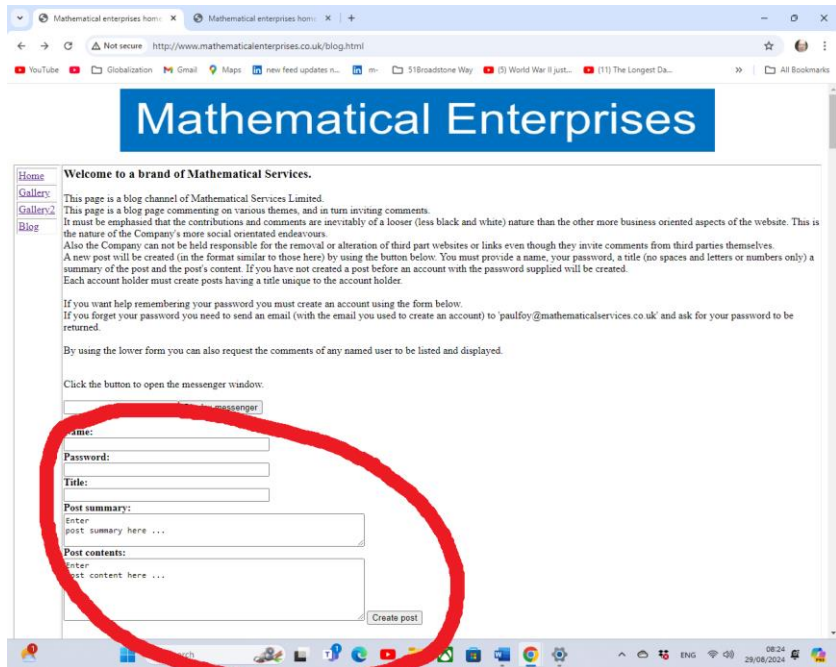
Mathematical enterprises home ×
Mathematical enterprises home ×
+
Not secure http://www.mathematicalenterprises.co.uk/blog.html
YouTube
Globalization
Gmail
Maps
new feed updates n...
m-
51Broadstone Way
(5) World War II just...
(11) The Longest Da...
All Bookmarks

Mathematical Enterprises

Home
Gallery
Gallery2
Blog

**Welcome to a brand of Mathematical Services.**

This page is a blog channel of Mathematical Services Limited.
This page is a blog page commenting on various themes, and in turn inviting comments.
It must be emphasised that the contributions and comments are inevitably of a looser (less black and white) nature than the other more business oriented aspects of the website. This is the nature of the Company's more social orientated endeavours.
Also the Company can not be held responsible for the removal or alteration of third part websites or links even though they invite comments from third parties themselves.
A new post will be created (in the format similar to those here) by using the button below. You must provide a name, your password, a title (no spaces and letters or numbers only) a summary of the post and the post's content. If you have not created a post before an account with the password supplied will be created.
Each account holder must create posts having a title unique to the account holder.

If you want help remembering your password you must create an account using the form below.
If you forget your password you need to send an email (with the email you used to create an account) to 'paulfoy@mathematicalservices.co.uk' and ask for your password to be returned.

By using the lower form you can also request the comments of any named user to be listed and displayed.

Click the button to open the messenger window.

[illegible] messenger

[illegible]ame:
Password:
Title:
Post summary:
Enter
post summary here ...
Post contents:
Enter
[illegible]ost content here ...
Create post

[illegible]rch
ENG
08:24
29/08/2024